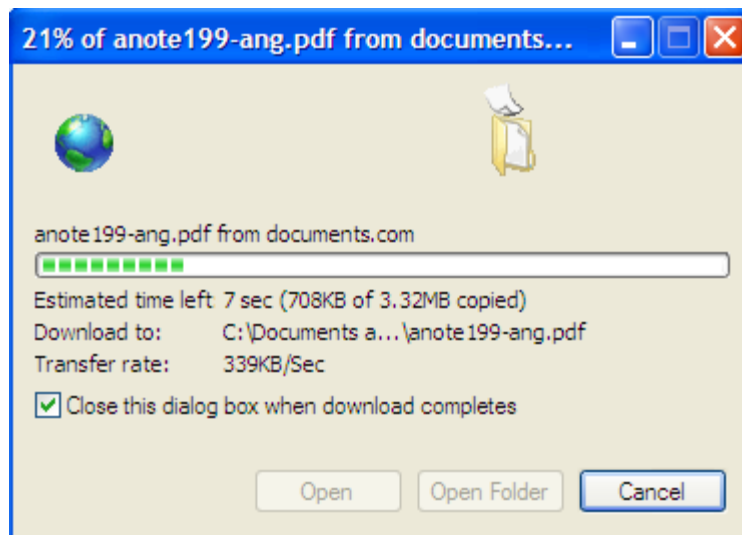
21% of anote199-ang.pdf from documents...

anote199-ang.pdf from documents.com

Estimated time left 7 sec (708KB of 3.32MB copied)
Download to: C:\Documents a...\anote199-ang.pdf
Transfer rate: 339KB/Sec

Close this dialog box when download completes

Open
Open Folder
Cancel